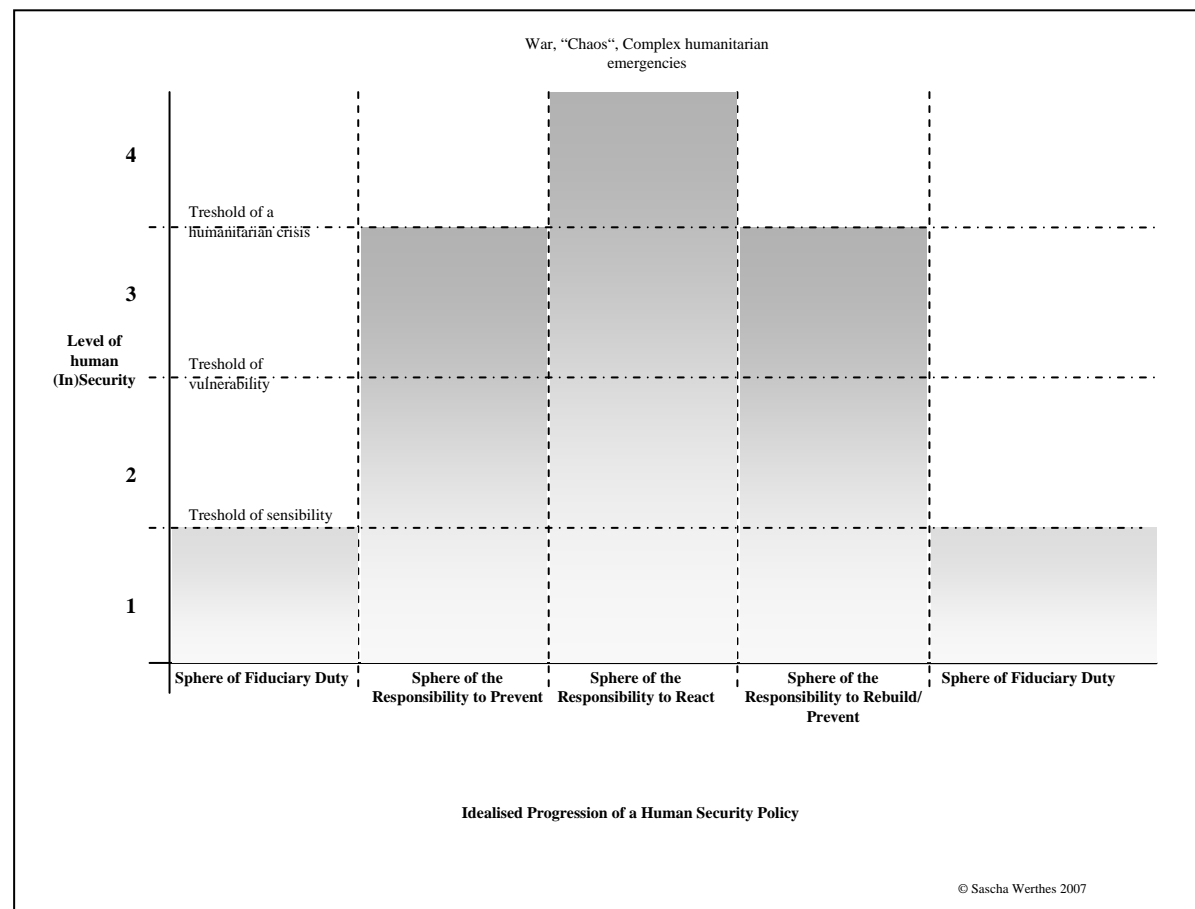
War, “Chaos“, Complex humanitarian emergencies

4

Treshold of a humanitarian crisis

3

Level of human (In)Security

Treshold of vulnerability

2

Treshold of sensibility

1

Sphere of Fiduciary Duty

Sphere of the Responsibility to Prevent

Sphere of the Responsibility to React

Sphere of the Responsibility to Rebuild/ Prevent

Sphere of Fiduciary Duty

Idealised Progression of a Human Security Policy

© Sascha Werthes 2007